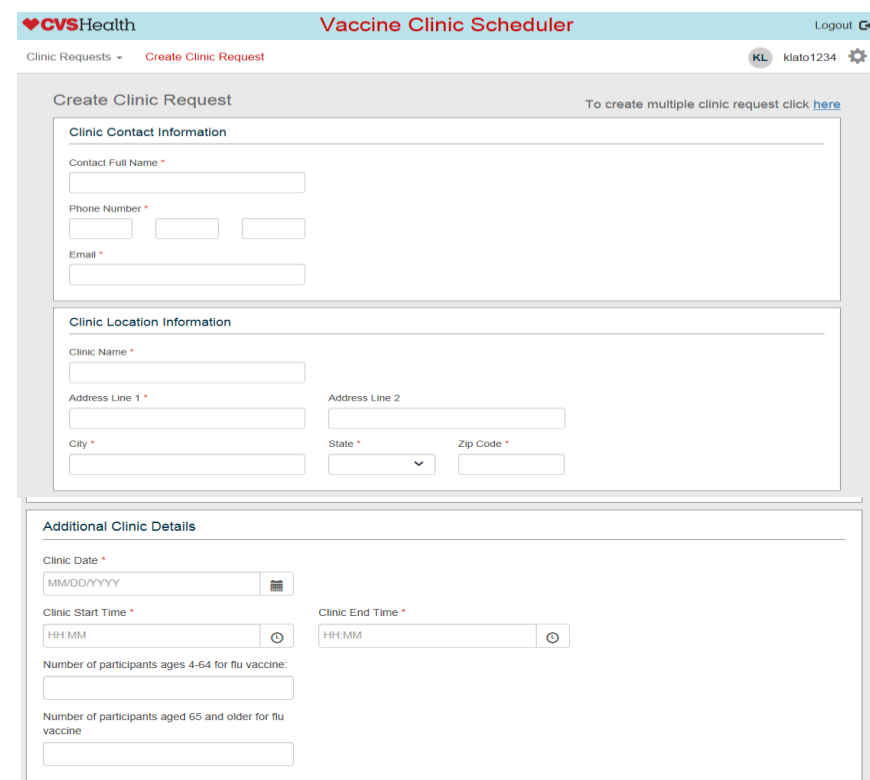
CVSHealth Vaccine Clinic Scheduler Logout

Clinic Requests Create Clinic Request KL klato1234

Create Clinic Request

To create multiple clinic request click here

Clinic Contact Information

Contact Full Name *

Phone Number *

Email *

Clinic Location Information

Clinic Name *

Address Line 1 *

Address Line 2

City *

State *

Zip Code *

Additional Clinic Details

Clinic Date *

MM/DD/YYYY

Clinic Start Time *

HH:MM

Clinic End Time *

HH:MM

Number of participants ages 4-64 for flu vaccine:

Number of participants aged 65 and older for flu vaccine